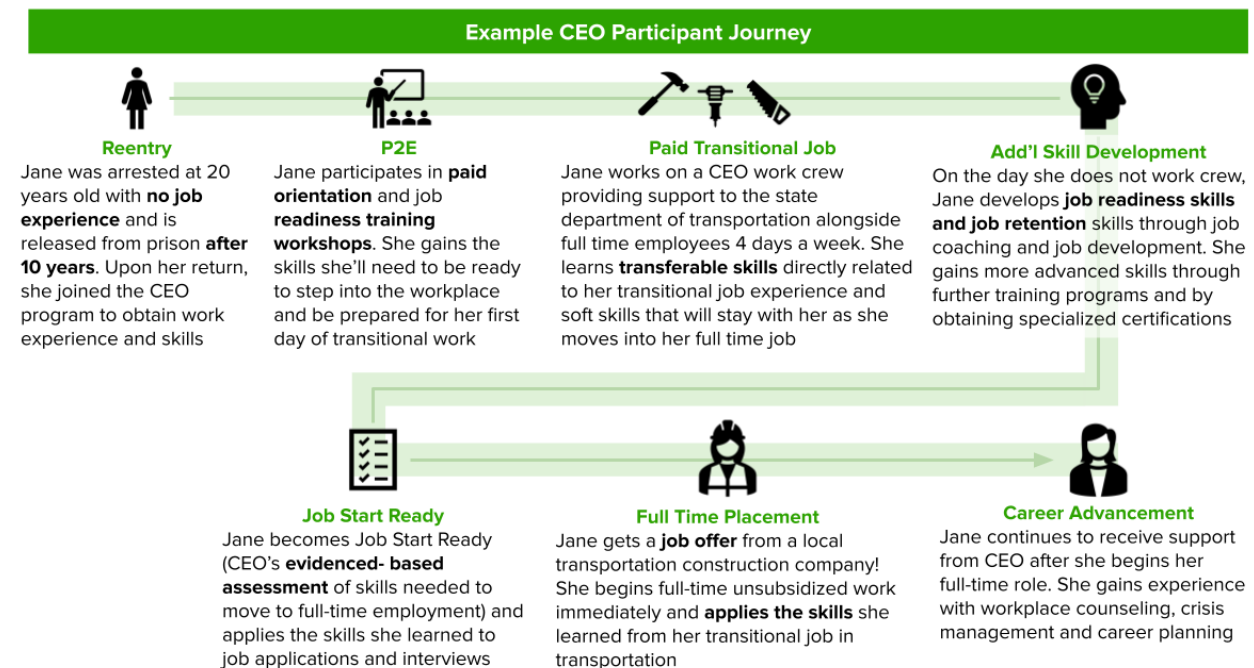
Example CEO Participant Journey

Reentry
Jane was arrested at 20 years old with no job experience and is released from prison after 10 years. Upon her return, she joined the CEO program to obtain work experience and skills

P2E
Jane participates in paid orientation and job readiness training workshops. She gains the skills she'll need to be ready to step into the workplace and be prepared for her first day of transitional work

Paid Transitional Job
Jane works on a CEO work crew providing support to the state department of transportation alongside full time employees 4 days a week. She learns transferable skills directly related to her transitional job experience and soft skills that will stay with her as she moves into her full time job

Add'l Skill Development
On the day she does not work crew, Jane develops job readiness skills and job retention skills through job coaching and job development. She gains more advanced skills through further training programs and by obtaining specialized certifications

Job Start Ready
Jane becomes Job Start Ready (CEO's evidenced- based assessment of skills needed to move to full-time employment) and applies the skills she learned to job applications and interviews

Full Time Placement
Jane gets a job offer from a local transportation construction company! She begins full-time unsubsidized work immediately and applies the skills she learned from her transitional job in transportation

Career Advancement
Jane continues to receive support from CEO after she begins her full-time role. She gains experience with workplace counseling, crisis management and career planning